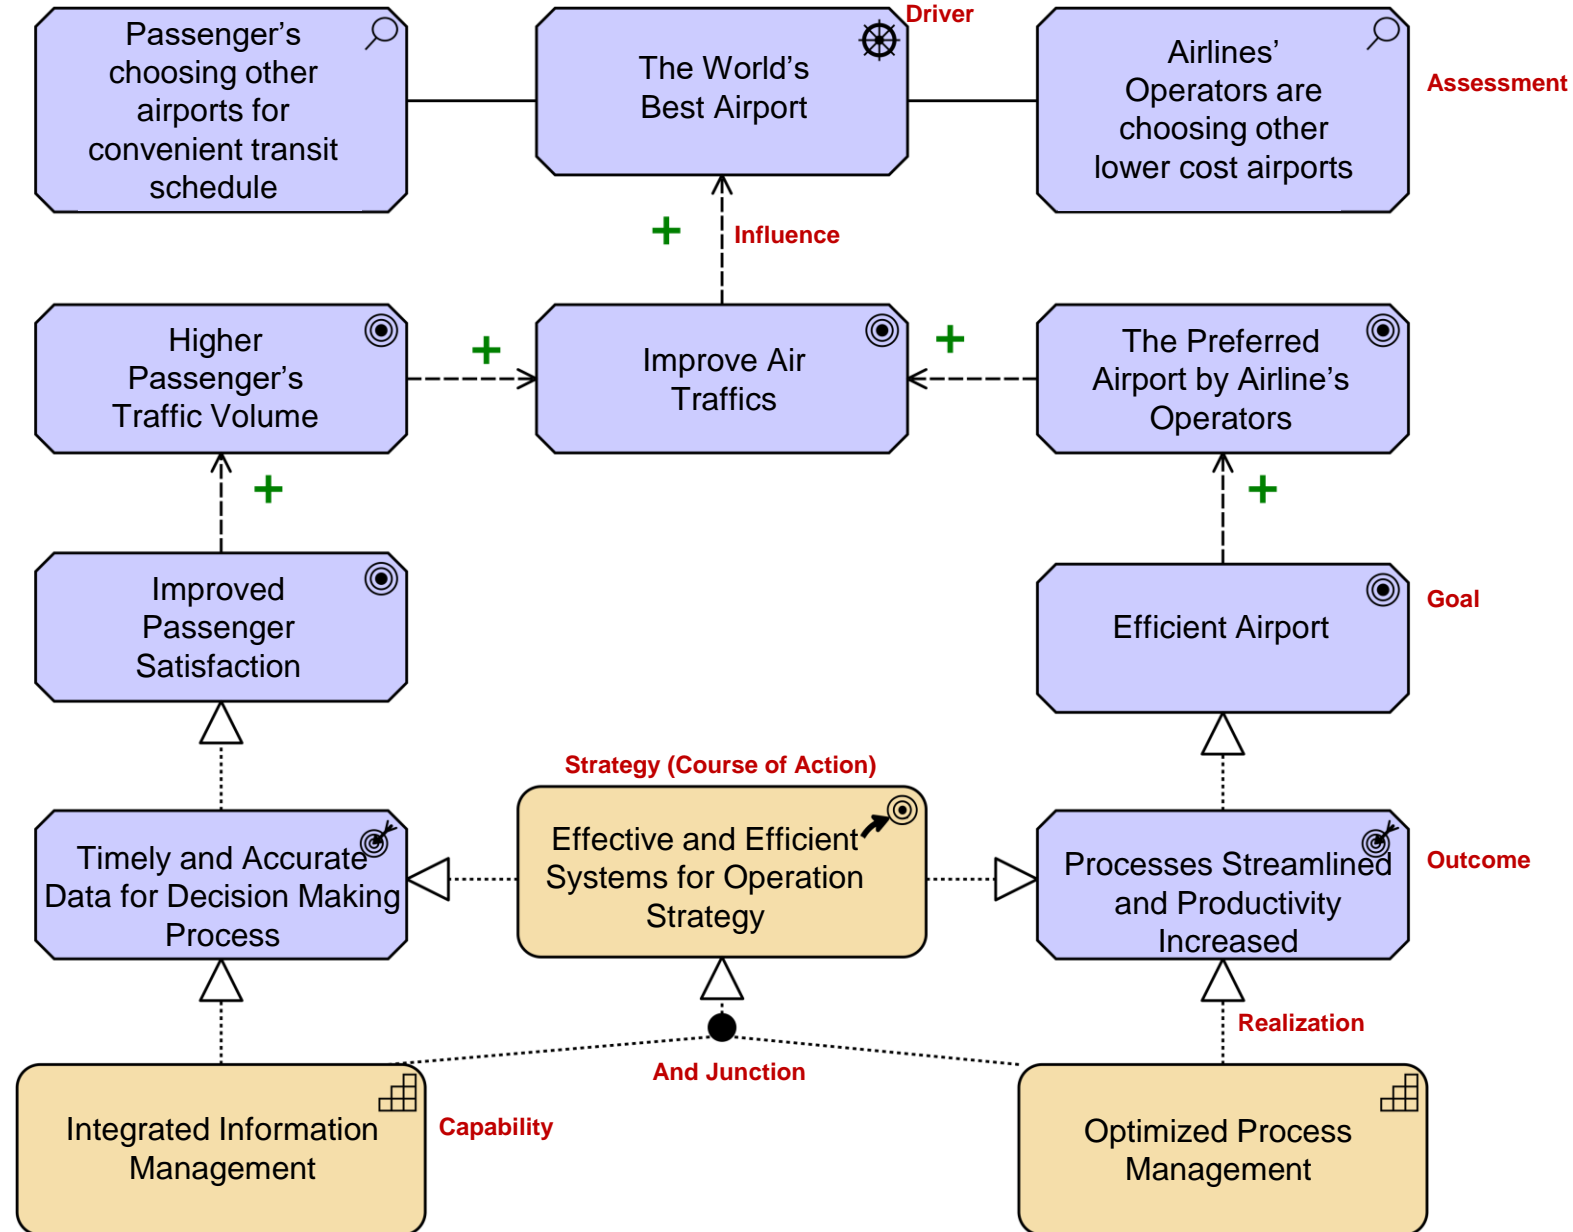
Passenger's choosing other airports for convenient transit schedule

Driver

The World's Best Airport

Airlines' Operators are choosing other lower cost airports

Assessment

+

Influence

Higher Passenger's Traffic Volume

+

Improve Air Traffics

+

The Preferred Airport by Airline's Operators

+

+

Improved Passenger Satisfaction

Efficient Airport

Goal

Strategy (Course of Action)

Timely and Accurate Data for Decision Making Process

Effective and Efficient Systems for Operation Strategy

Processes Streamlined and Productivity Increased

Outcome

Realization

And Junction

Integrated Information Management

Capability

Optimized Process Management